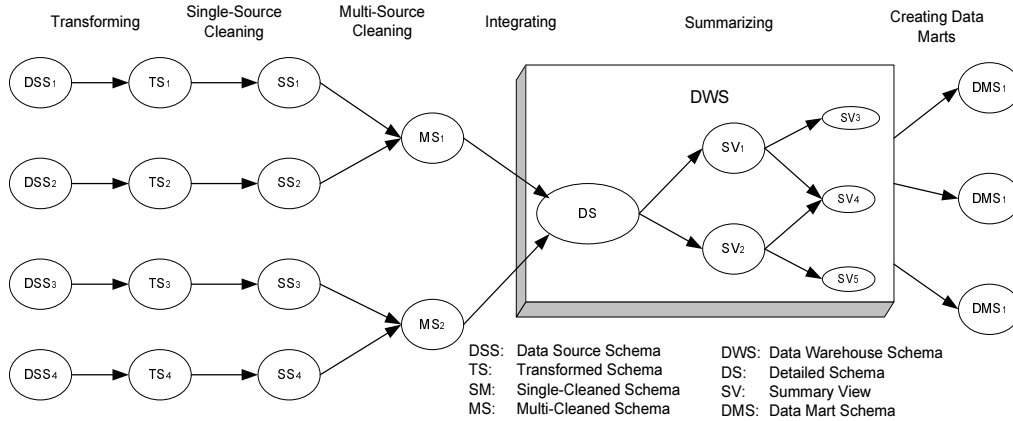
Transforming

Single-Source Cleaning

Multi-Source Cleaning

Integrating

Summarizing

Creating Data Marts

$DSS_1$ $TS_1$ $SS_1$

$DSS_2$ $TS_2$ $SS_2$

$DSS_3$ $TS_3$ $SS_3$

$DSS_4$ $TS_4$ $SS_4$

$MS_1$

$MS_2$

DWS

DS

$SV_1$

$SV_2$

$SV_3$

$SV_4$

$SV_5$

$DMS_1$

$DMS_1$

$DMS_1$

DSS: Data Source Schema
TS: Transformed Schema
SM: Single-Cleaned Schema
MS: Multi-Cleaned Schema

DWS: Data Warehouse Schema
DS: Detailed Schema
SV: Summary View
DMS: Data Mart Schema